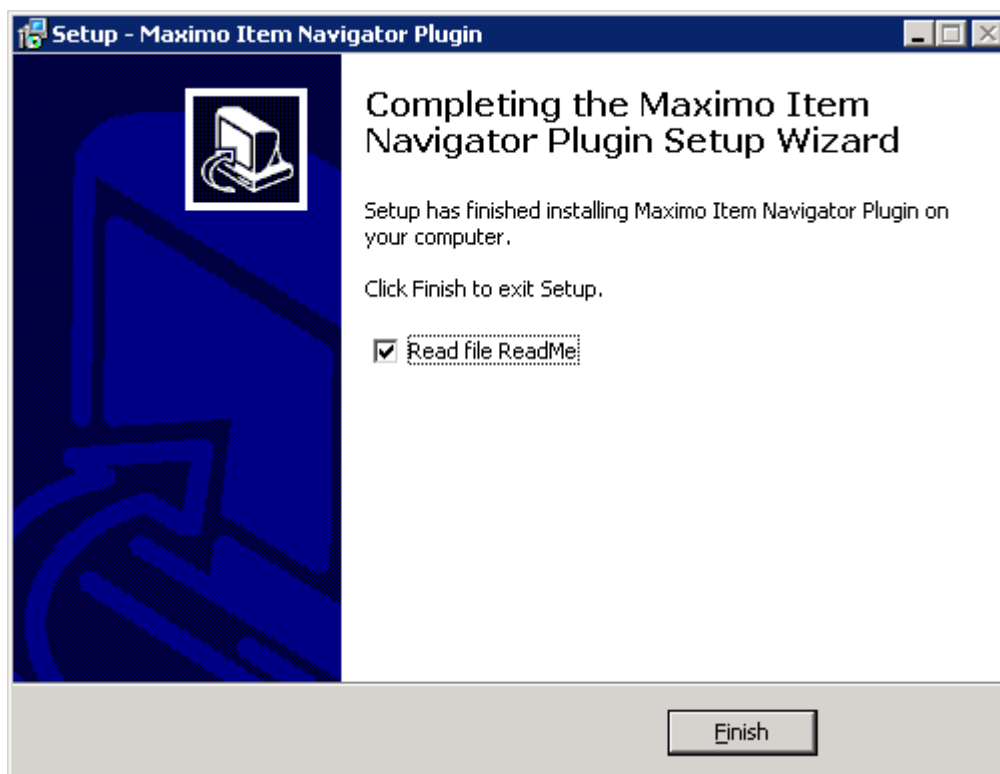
Setup - Maximo Item Navigator Plugin

Completing the Maximo Item Navigator Plugin Setup Wizard

Setup has finished installing Maximo Item Navigator Plugin on your computer.

Click Finish to exit Setup.

☑ Read file ReadMe

Finish